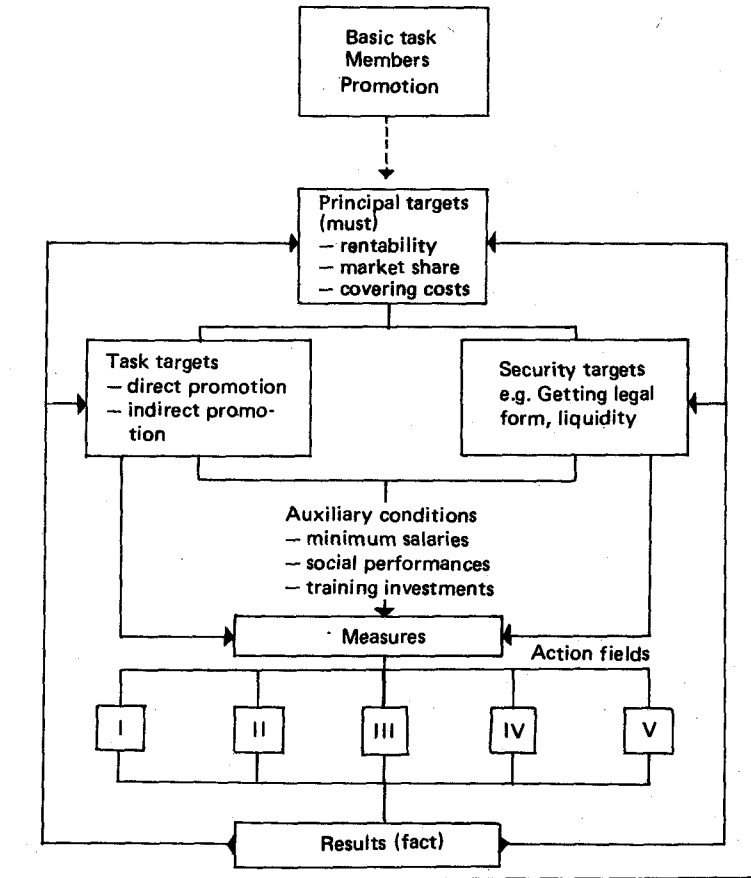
Basic task
Members
Promotion

Principal targets (must)
— rentability
— market share
— covering costs

Task targets
— direct promotion
— indirect promotion

Security targets
e.g. Getting legal form, liquidity

Auxiliary conditions
— minimum salaries
— social performances
— training investments

Measures

Action fields

I

II

III

IV

V

Results (fact)